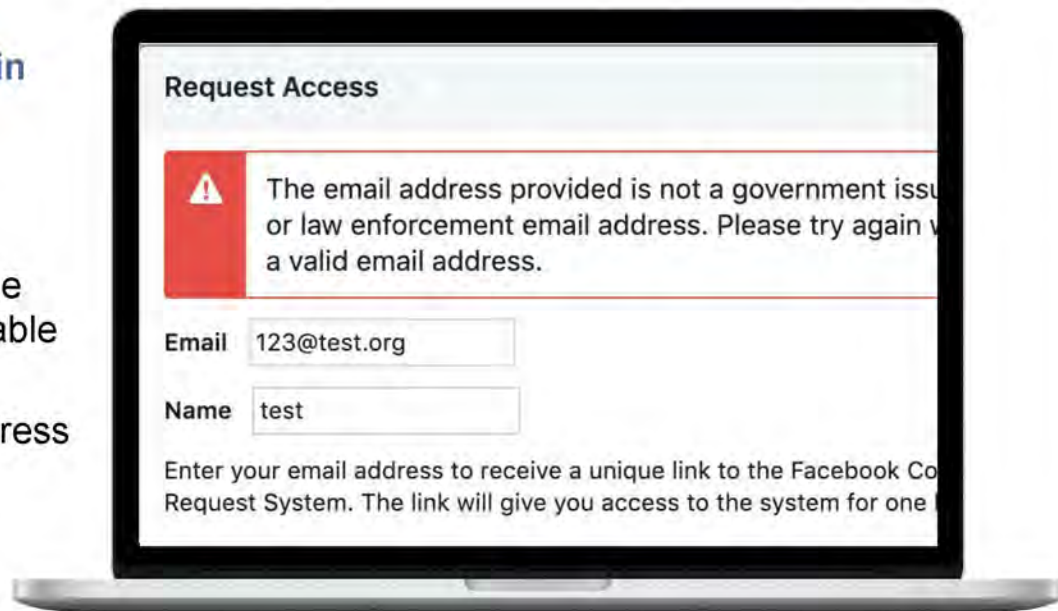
in

e
able

ress

Request Access

The email address provided is not a government issu or law enforcement email address. Please try again w a valid email address.

Email 123@test.org

Name test

Enter your email address to receive a unique link to the Facebook Co Request System. The link will give you access to the system for one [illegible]